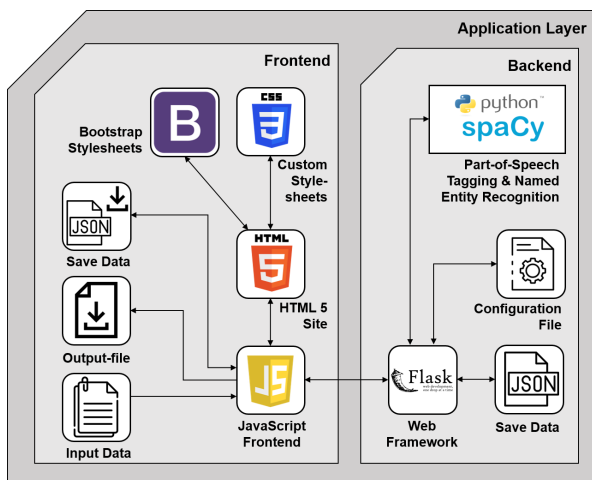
Application Layer

Frontend

Bootstrap Stylesheets

CSS
3

Custom Style-sheets

JSON

Save Data

HTML
5

HTML 5 Site

Output-file

JS

JavaScript Frontend

Input Data

Backend

python™
spaCy

Part-of-Speech Tagging & Named Entity Recognition

Configuration File

Flask
web development, one drop at a time

Web Framework

JSON

Save Data